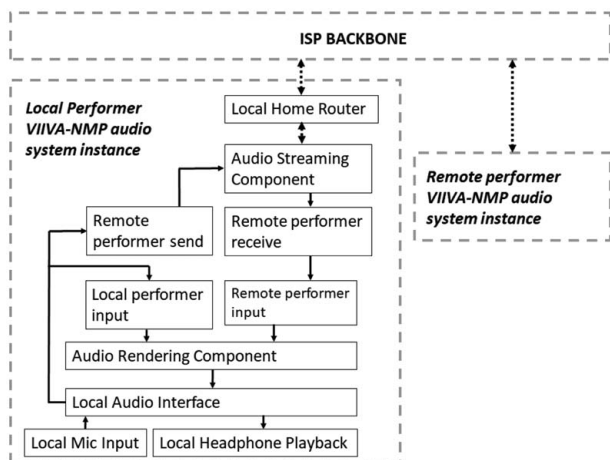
ISP BACKBONE

Local Performer VIIVA-NMP audio system instance

Local Home Router

Audio Streaming Component

Remote performer send

Remote performer receive

Local performer input

Remote performer input

Audio Rendering Component

Local Audio Interface

Local Mic Input

Local Headphone Playback

Remote performer VIIVA-NMP audio system instance